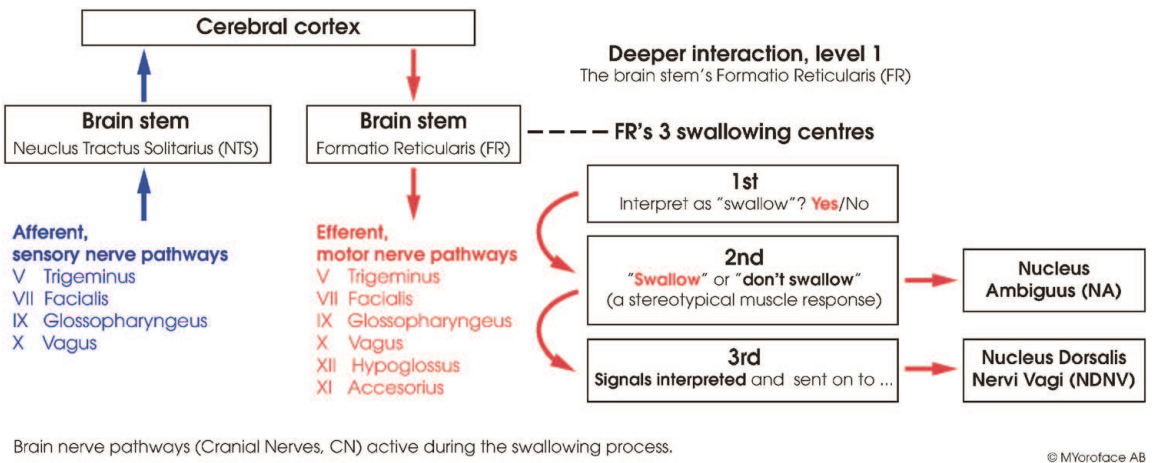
Cerebral cortex

Deeper interaction, level 1
The brain stem's Formatio Reticularis (FR)

Brain stem
Neuclus Tractus Solitarius (NTS)

Brain stem
Formatio Reticularis (FR)

FR's 3 swallowing centres

1st
Interpret as "swallow"? Yes/No

Afferent, sensory nerve pathways
V Trigeminus
VII Facialis
IX Glossopharyngeus
X Vagus

Efferent, motor nerve pathways
V Trigeminus
VII Facialis
IX Glossopharyngeus
X Vagus
XII Hypoglossus
XI Accesorius

2nd
"Swallow" or "don't swallow"
(a stereotypical muscle response)

Nucleus Ambiguus (NA)

3rd
Signals interpreted and sent on to ...

Nucleus Dorsalis Nervi Vagi (NDNV)

Brain nerve pathways (Cranial Nerves, CN) active during the swallowing process.

© MYoroface AB